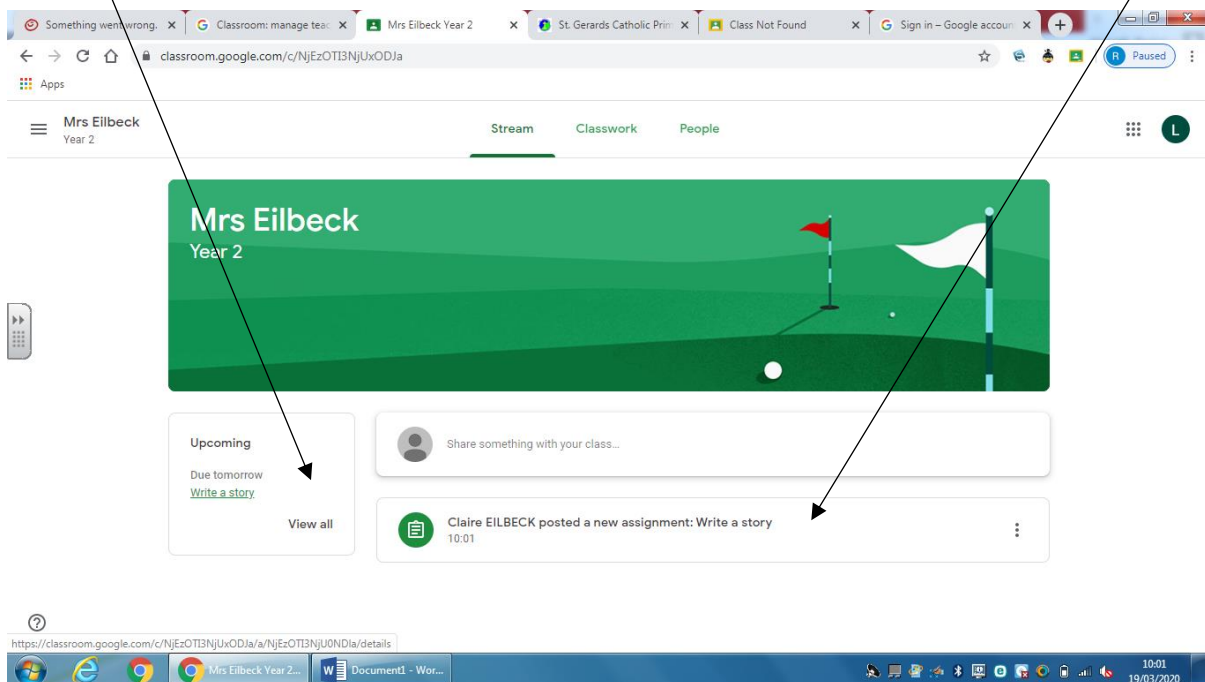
Something went wrong. × Classroom: manage teac × Mrs Eilbeck Year 2 × St. Gerards Catholic Prim × Class Not Found × Sign in – Google accoun ×

classroom.google.com/c/NjEzOTI3NjUxODJa

Paused

Apps

Mrs Eilbeck
Year 2

Stream Classwork People

L

Mrs Eilbeck
Year 2

Upcoming

Due tomorrow
Write a story

View all

Share something with your class...

Claire EILBECK posted a new assignment: Write a story
10:01

https://classroom.google.com/c/NjEzOTI3NjUxODJa/a/NjEzOTI3NjU0NDla/details

Mrs Eilbeck Year 2...

Document1 - Wor...

10:01
19/03/2020